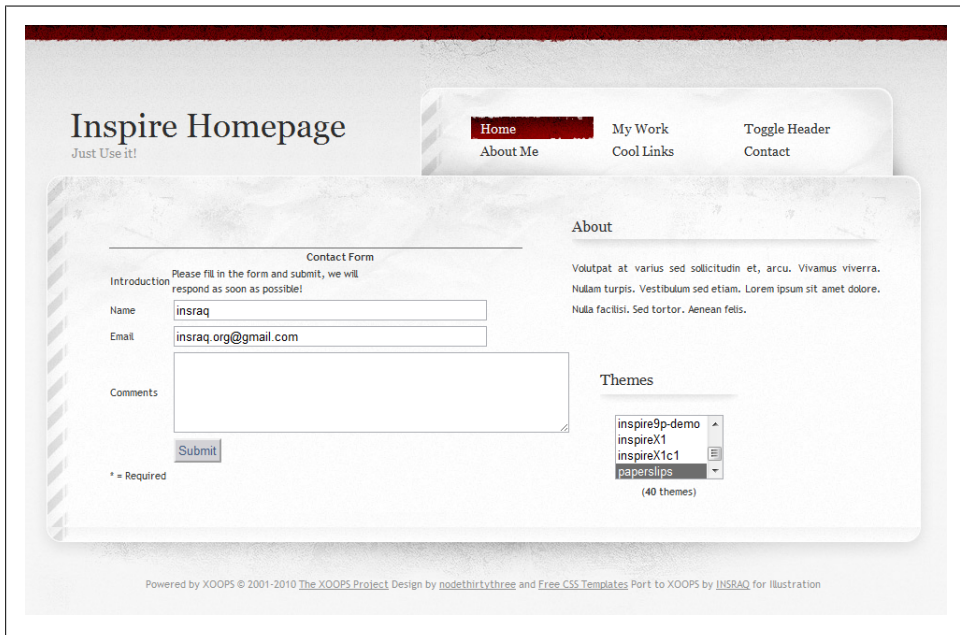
Inspire Homepage
Just Use it!

Home
My Work
Toggle Header
About Me
Cool Links
Contact

Contact Form

| | |
|---|---|
| Introduction | Please fill in the form and submit, we will respond as soon as possible! |
| Name | insraq |
| Email | insraq.org@gmail.com |
| Comments | |
| | Submit |

* = Required

About

Volutpat at varius sed sollicitudin et, arcu. Vivamus viverra. Nullam turpis. Vestibulum sed etiam. Lorem ipsum sit amet dolore. Nulla facilisi. Sed tortor. Aenean felis.

Themes

inspire9p-demo
inspireX1
inspireX1c1
paperslips

(40 themes)

Powered by XOOPS © 2001-2010 The XOOPS Project Design by nodethirtythree and Free CSS Templates Port to XOOPS by INSRAQ for Illustration